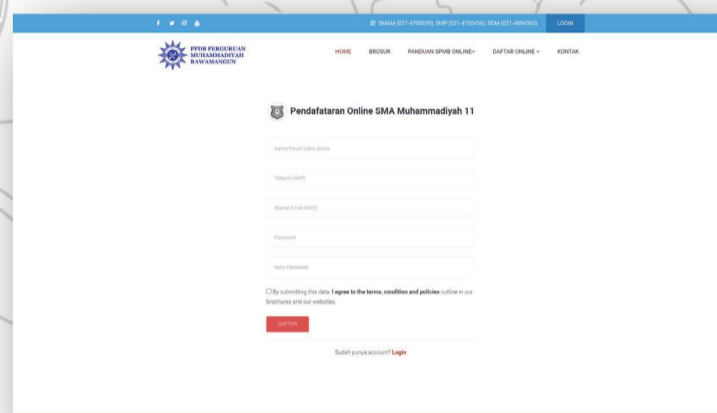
SMAM (021-4700009), SMP (021-4700456), SDM (021-4894365) LOGIN

PPDB PERGURUAN MUHAMMADIYAH RAWAMANGUN

HOME BROSUR PANDUAN SPMB ONLINE DAFTAR ONLINE KONTAK

Pendafataran Online SMA Muhammadiyah 11

Nama Penuh Calon Siswa

Telepon (Aktif)

Alamat Email (Aktif)

Password

Retry Password

By submitting this data, I agree to the terms, condition and policies outline in our brochures and our websites.

DAFTAR

Sudah punya account? Login